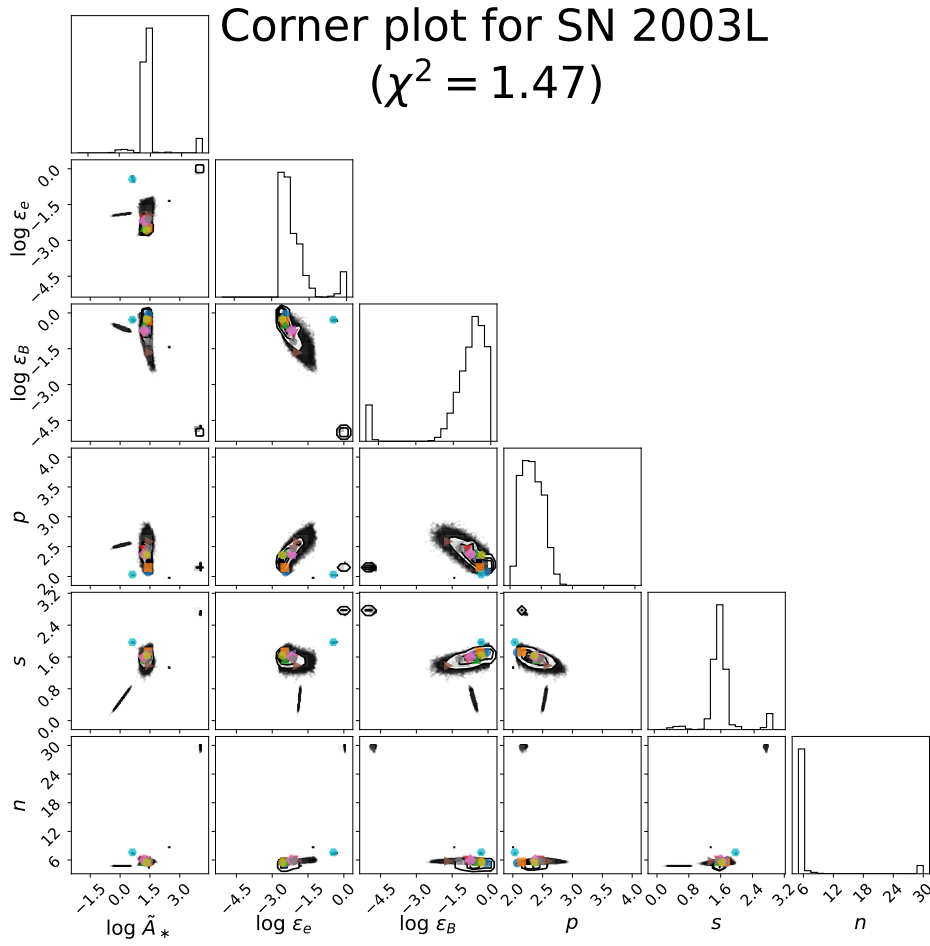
Corner plot for SN 2003L
$(\chi^2 = 1.47)$

$\log \varepsilon_e$
0.0
−1.5
−3.0
−4.5

$\log \varepsilon_B$
0.0
−1.5
−3.0
−4.5

$p$
4.0
3.5
3.0
2.5
2.0

$s$
3.2
2.4
1.6
0.8
0.0

$n$
30
24
18
12
6

−1.5 0.0 1.5 3.0
$\log \tilde{A}_*$

−4.5 −3.0 −1.5 0.0
$\log \varepsilon_e$

−4.5 −3.0 −1.5 0.0
$\log \varepsilon_B$

2.0 2.5 3.0 3.5 4.0
$p$

0.0 0.8 1.6 2.4 3.2
$s$

6 12 18 24 30
$n$